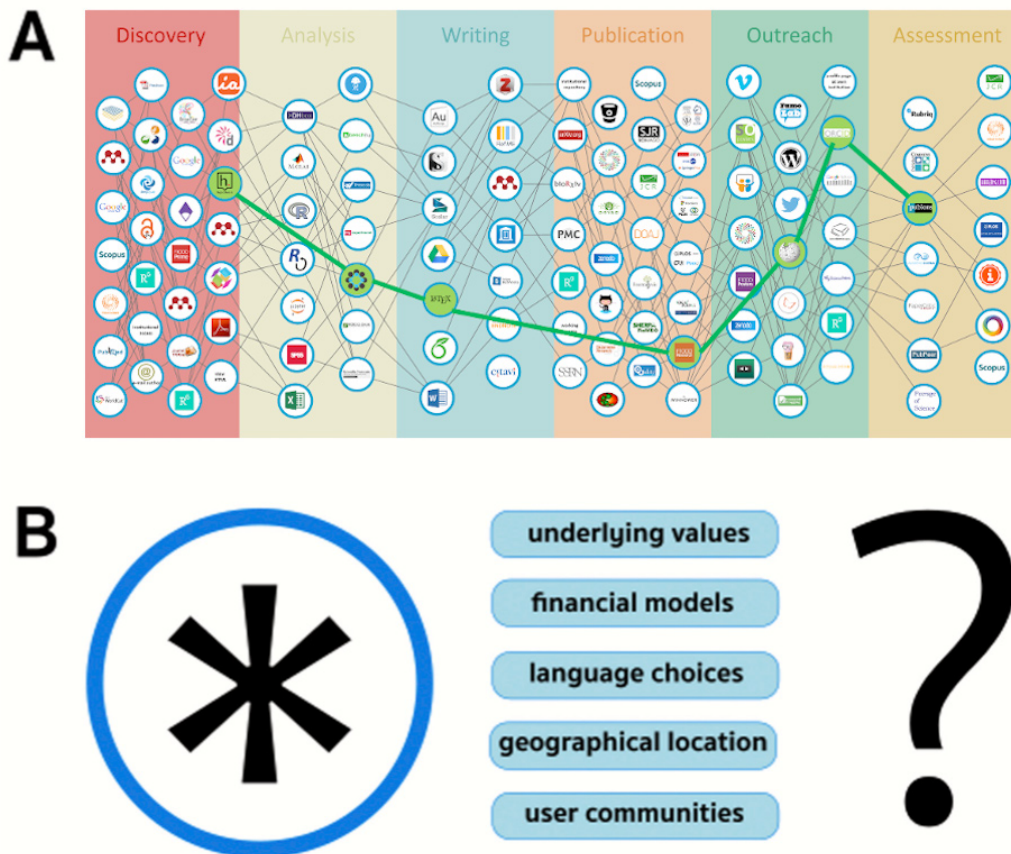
A

Discovery

Analysis

Writing

Publication

Outreach

Assessment

Google

Scopus

Google

ia

Scopus

SJR

PMC

Scopus

B

underlying values

financial models

language choices

geographical location

user communities

?